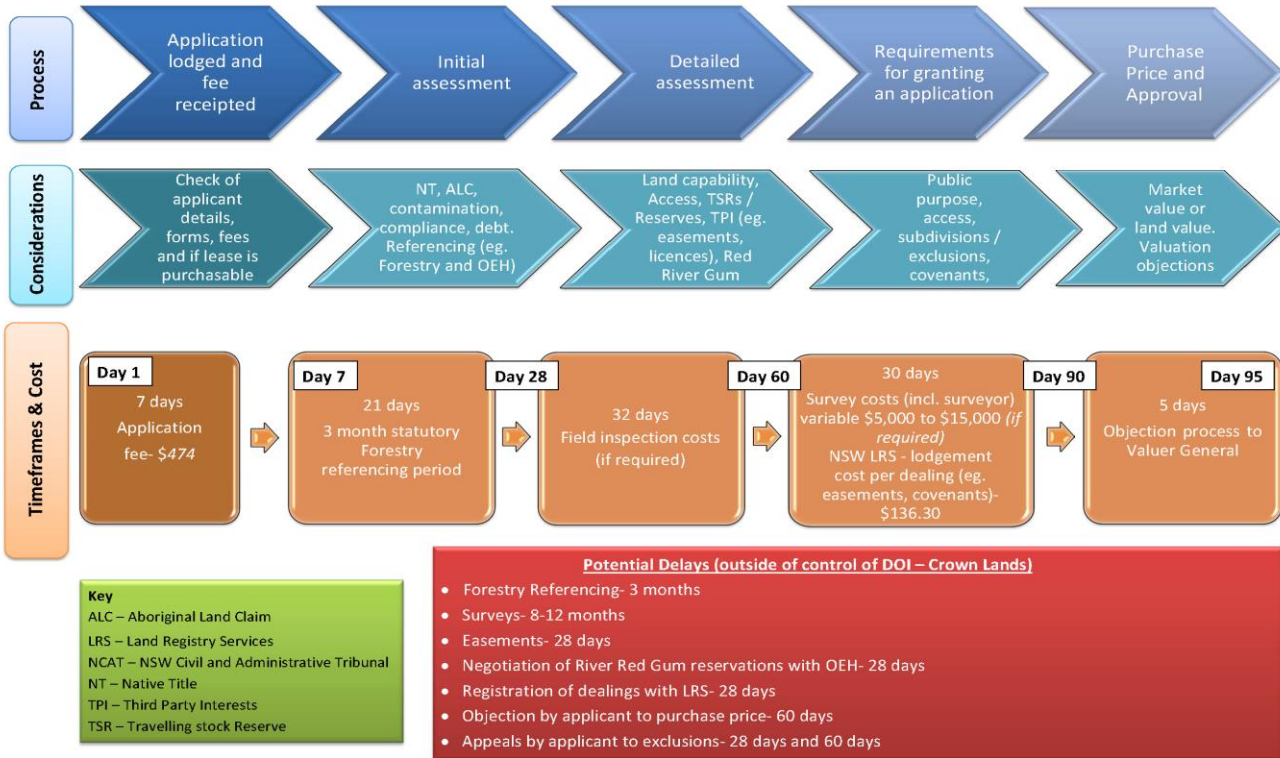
Process

Application lodged and fee receipted

Initial assessment

Detailed assessment

Requirements for granting an application

Purchase Price and Approval

Considerations

Check of applicant details, forms, fees and if lease is purchasable

NT, ALC, contamination, compliance, debt. Referencing (eg. Forestry and OEH)

Land capability, Access, TSRs / Reserves, TPI (eg. easements, licences), Red River Gum

Public purpose, access, subdivisions / exclusions, covenants,

Market value or land value. Valuation objections

Timeframes & Cost

Day 1
7 days
Application fee- $474

Day 7
21 days
3 month statutory Forestry referencing period

Day 28
32 days
Field inspection costs (if required)

Day 60
30 days
Survey costs (incl. surveyor) variable $5,000 to $15,000 (if required)
NSW LRS - lodgement cost per dealing (eg. easements, covenants)- $136.30

Day 90
5 days
Objection process to Valuer General

Day 95

Key
ALC – Aboriginal Land Claim
LRS – Land Registry Services
NCAT – NSW Civil and Administrative Tribunal
NT – Native Title
TPI – Third Party Interests
TSR – Travelling stock Reserve

Potential Delays (outside of control of DOI – Crown Lands)
• Forestry Referencing- 3 months
• Surveys- 8-12 months
• Easements- 28 days
• Negotiation of River Red Gum reservations with OEH- 28 days
• Registration of dealings with LRS- 28 days
• Objection by applicant to purchase price- 60 days
• Appeals by applicant to exclusions- 28 days and 60 days